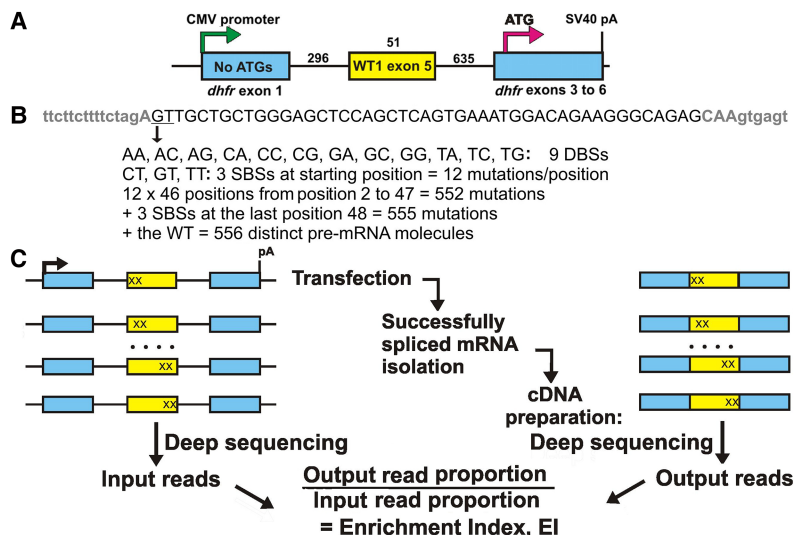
A

CMV promoter

No ATGs

*dhfr* exon 1

296

51

WT1 exon 5

635

ATG

SV40 pA

*dhfr* exons 3 to 6

B ttcttcttttctagAGTTGCTGCTGGGAGCTCCAGCTCAGTGAAATGGACAGAAGGGCAGAGCAAgtgagt

AA, AC, AG, CA, CC, CG, GA, GC, GG, TA, TC, TG: 9 DBSs
CT, GT, TT: 3 SBSs at starting position = 12 mutations/position
12 x 46 positions from position 2 to 47 = 552 mutations
+ 3 SBSs at the last position 48 = 555 mutations
+ the WT = 556 distinct pre-mRNA molecules

C

pA

XX

XX

. . . .

XX

XX

Transfection

Successfully spliced mRNA isolation

cDNA preparation:

Deep sequencing

XX

XX

. . . .

XX

XX

Deep sequencing

Input reads

Output reads

$\frac{\text{Output read proportion}}{\text{Input read proportion}}$

= Enrichment Index. EI